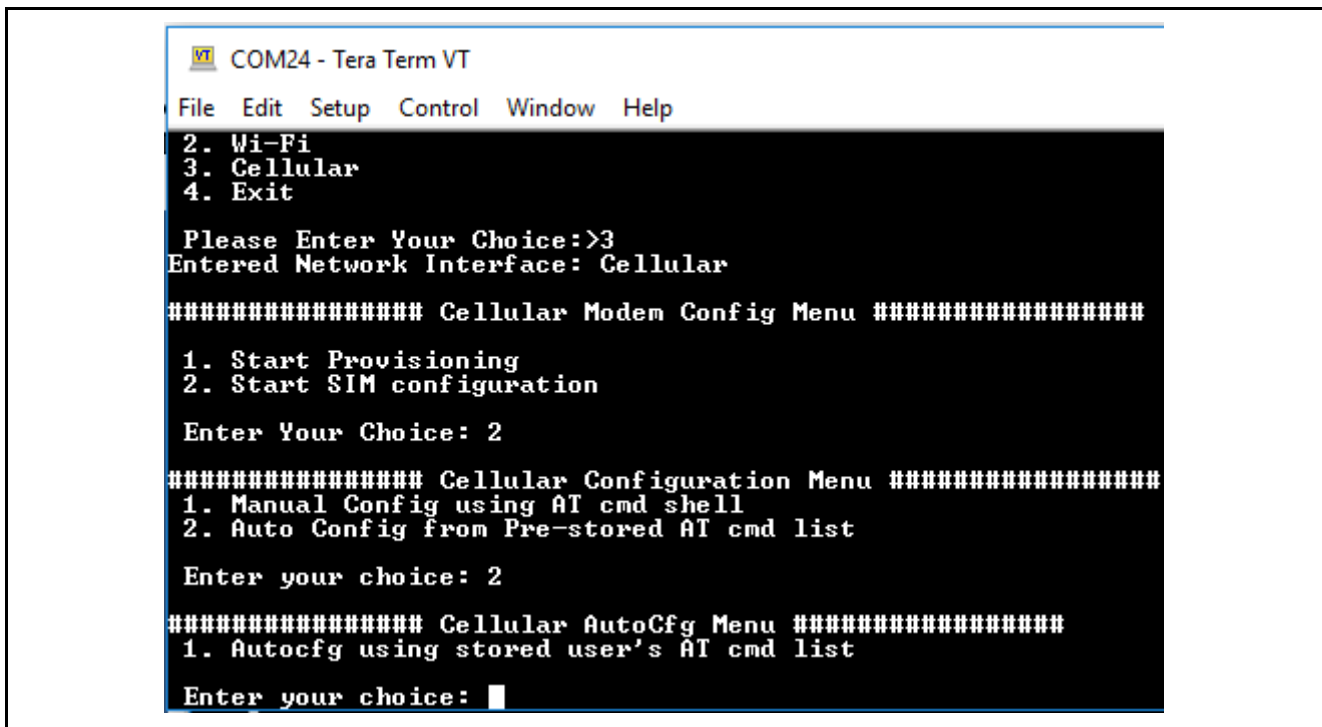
VT COM24 - Tera Term VT

File Edit Setup Control Window Help

2. Wi-Fi
3. Cellular
4. Exit

Please Enter Your Choice:>3
Entered Network Interface: Cellular

################ Cellular Modem Config Menu #################

1. Start Provisioning
2. Start SIM configuration

Enter Your Choice: 2

################ Cellular Configuration Menu #################
1. Manual Config using AT cmd shell
2. Auto Config from Pre-stored AT cmd list

Enter your choice: 2

################ Cellular AutoCfg Menu #################
1. Autocfg using stored user's AT cmd list

Enter your choice: